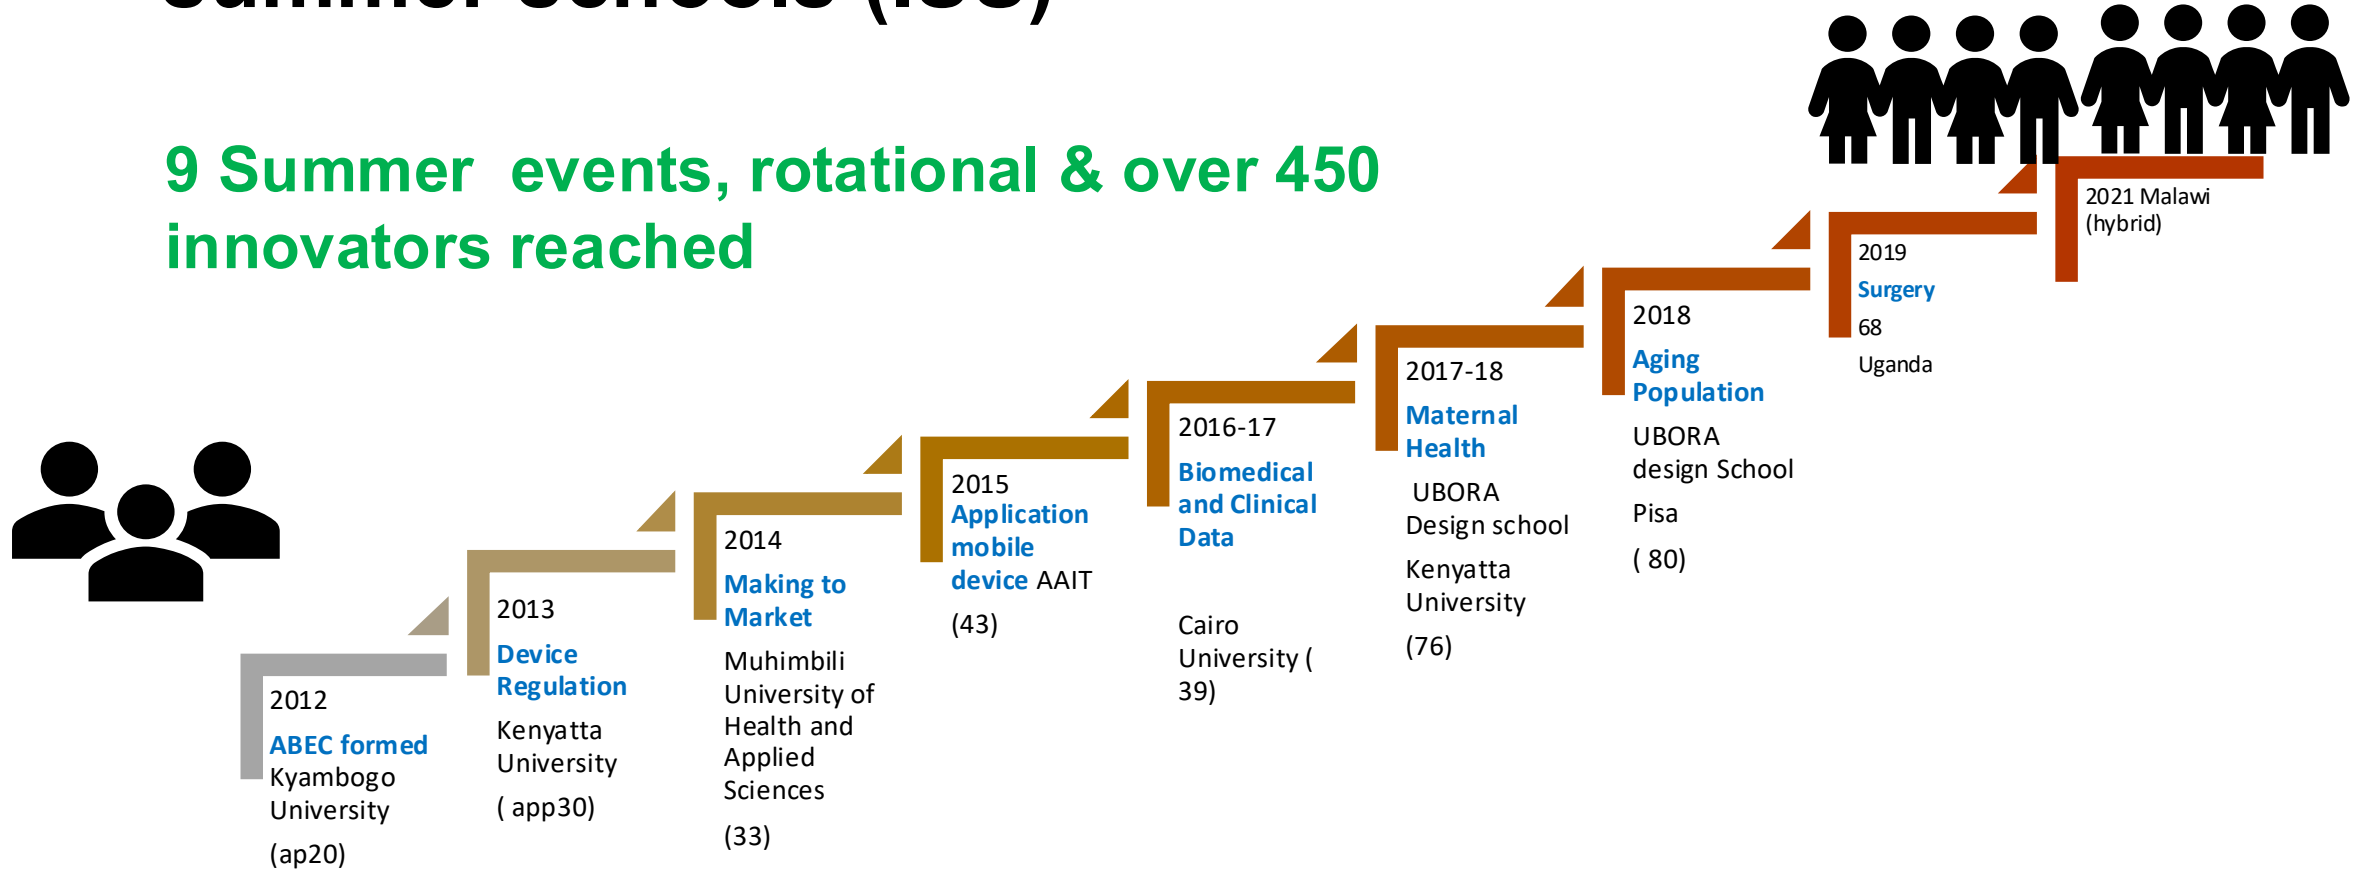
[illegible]

9 Summer events, rotational & over 450 innovators reached

2012
ABEC formed
Kyambogo University
(ap20)

2013
Device Regulation
Kenyatta University
( app30)

2014
Making to Market
Muhimbili University of Health and Applied Sciences
(33)

2015
Application mobile device AAIT
(43)

2016-17
Biomedical and Clinical Data
Cairo University ( 39)

2017-18
Maternal Health
UBORA Design school
Kenyatta University
(76)

2018
Aging Population
UBORA design School
Pisa
( 80)

2019
Surgery
68
Uganda

2021 Malawi (hybrid)